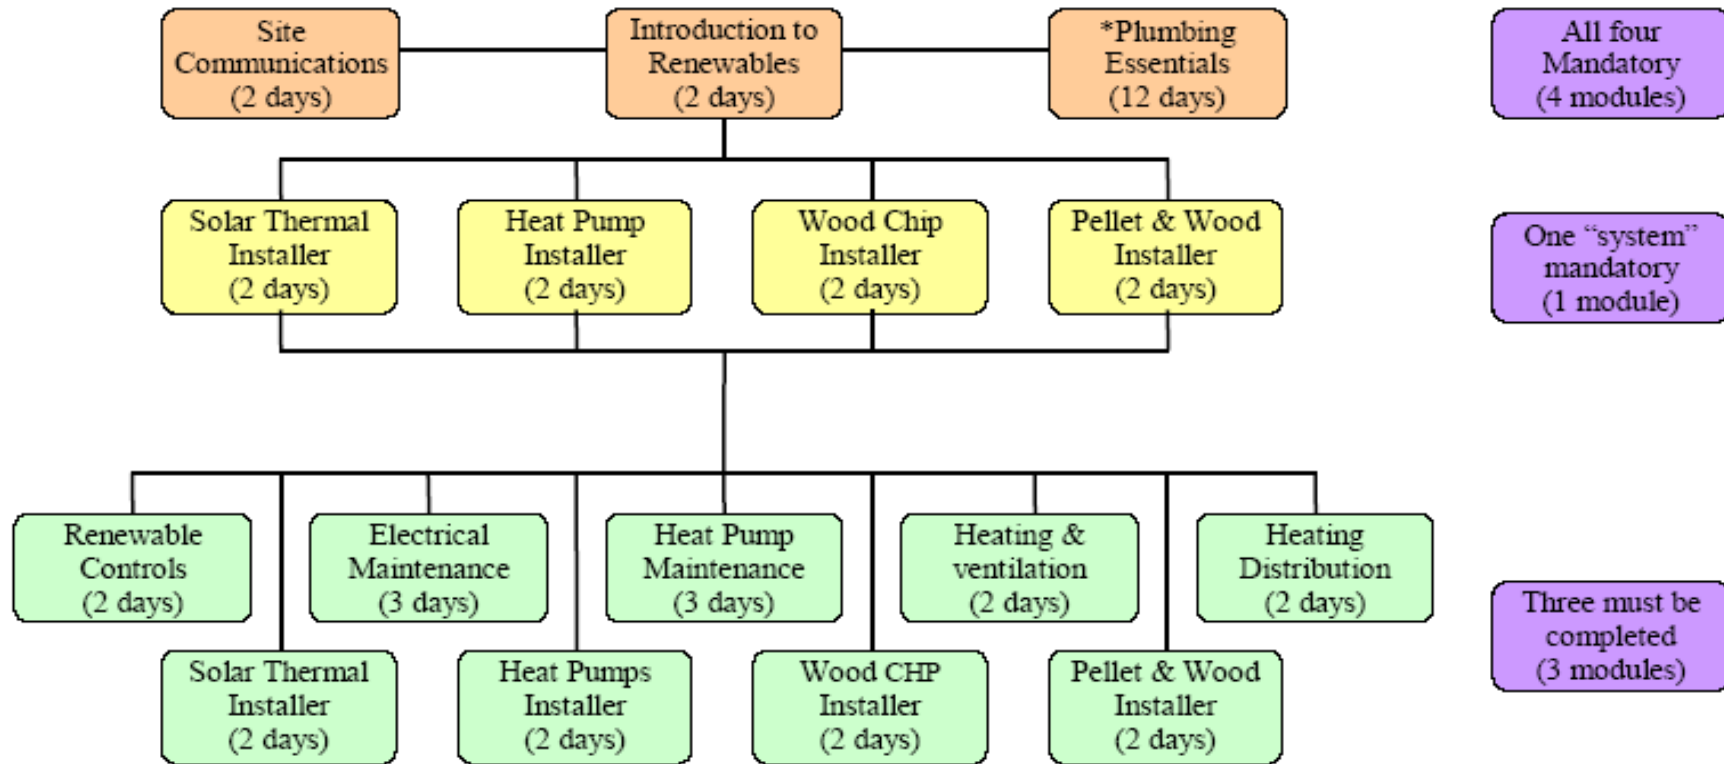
Site Communications (2 days)

Introduction to Renewables (2 days)

*Plumbing Essentials (12 days)

All four Mandatory (4 modules)

Solar Thermal Installer (2 days)

Heat Pump Installer (2 days)

Wood Chip Installer (2 days)

Pellet & Wood Installer (2 days)

One "system" mandatory (1 module)

Renewable Controls (2 days)

Electrical Maintenance (3 days)

Heat Pump Maintenance (3 days)

Heating & ventilation (2 days)

Heating Distribution (2 days)

Solar Thermal Installer (2 days)

Heat Pumps Installer (2 days)

Wood CHP Installer (2 days)

Pellet & Wood Installer (2 days)

Three must be completed (3 modules)